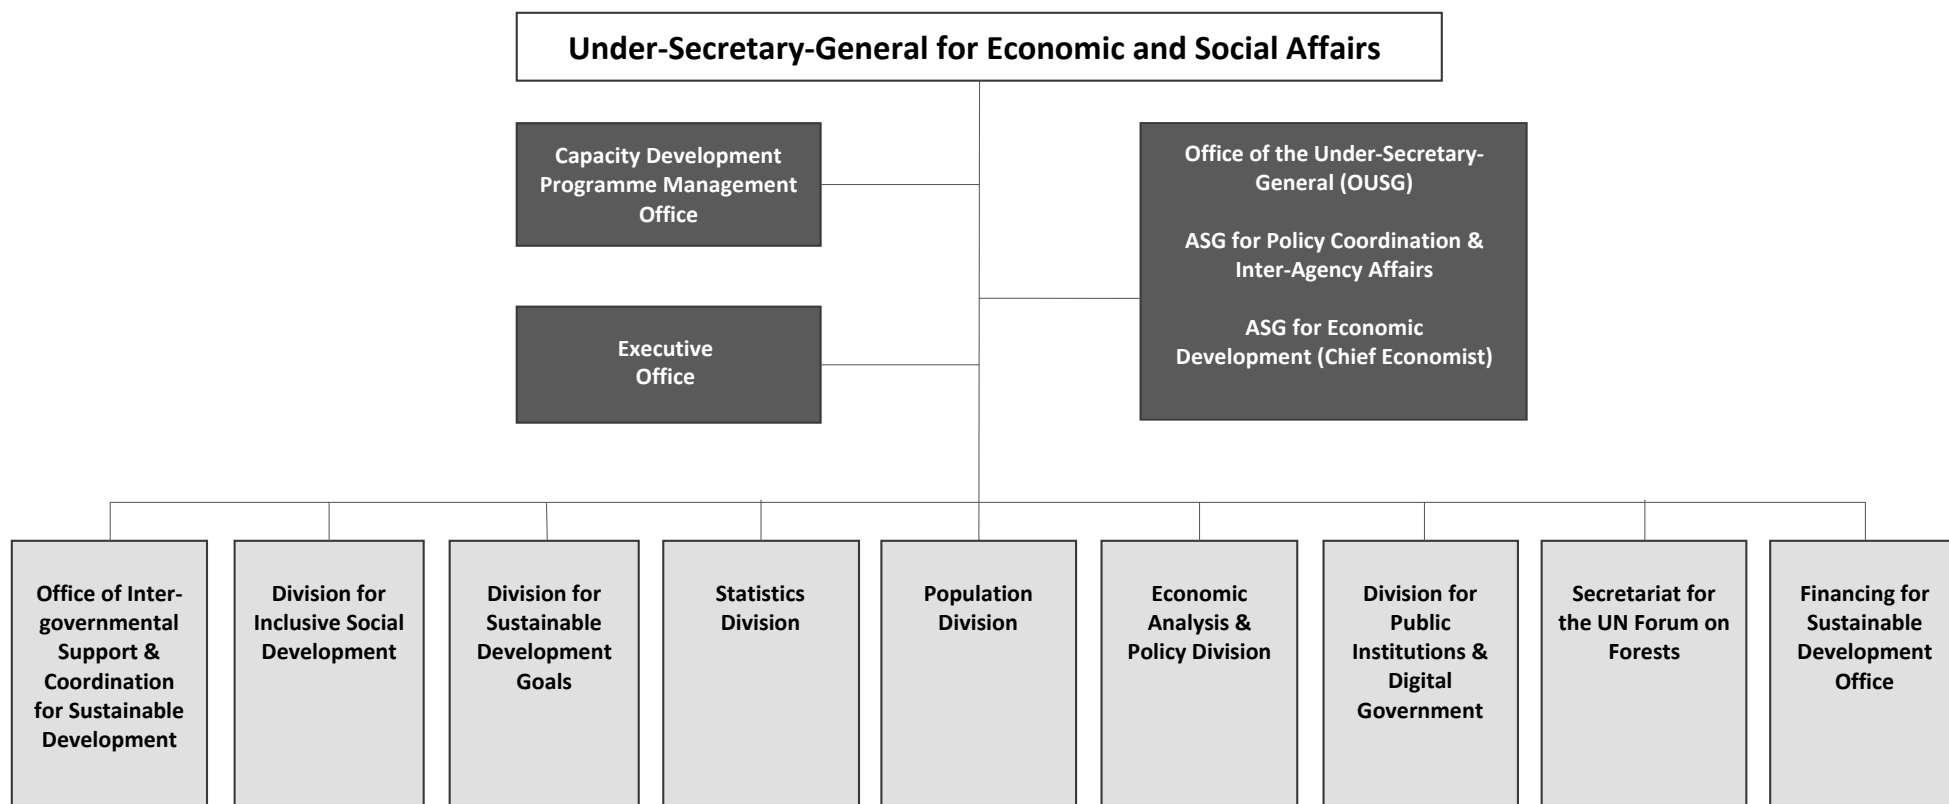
Under-Secretary-General for Economic and Social Affairs

Capacity Development Programme Management Office

Executive Office

Office of the Under-Secretary-General (OUSG)

ASG for Policy Coordination & Inter-Agency Affairs

ASG for Economic Development (Chief Economist)

Office of Intergovernmental Support & Coordination for Sustainable Development

Division for Inclusive Social Development

Division for Sustainable Development Goals

Statistics Division

Population Division

Economic Analysis & Policy Division

Division for Public Institutions & Digital Government

Secretariat for the UN Forum on Forests

Financing for Sustainable Development Office